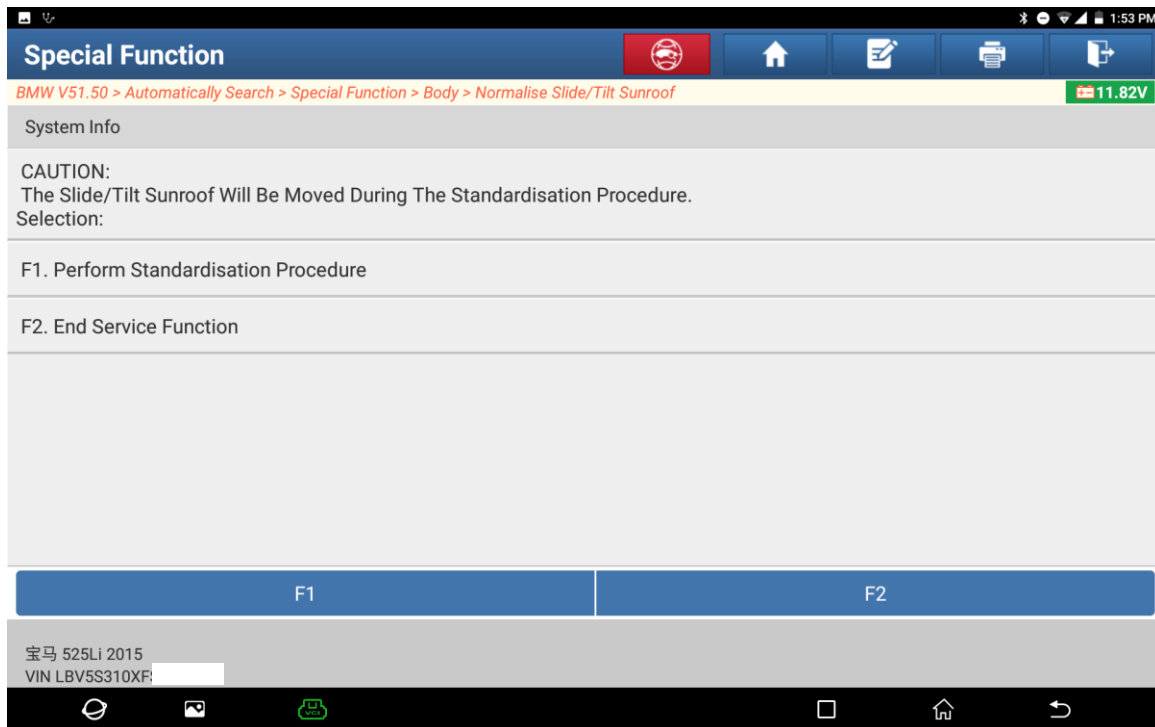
1:53 PM

Special Function

BMW V51.50 > Automatically Search > Special Function > Body > Normalise Slide/Tilt Sunroof

11.82V

System Info

CAUTION:
The Slide/Tilt Sunroof Will Be Moved During The Standardisation Procedure.
Selection:

F1. Perform Standardisation Procedure

F2. End Service Function

F1

F2

宝马 525Li 2015
VIN LBV5S310XF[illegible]

VCI